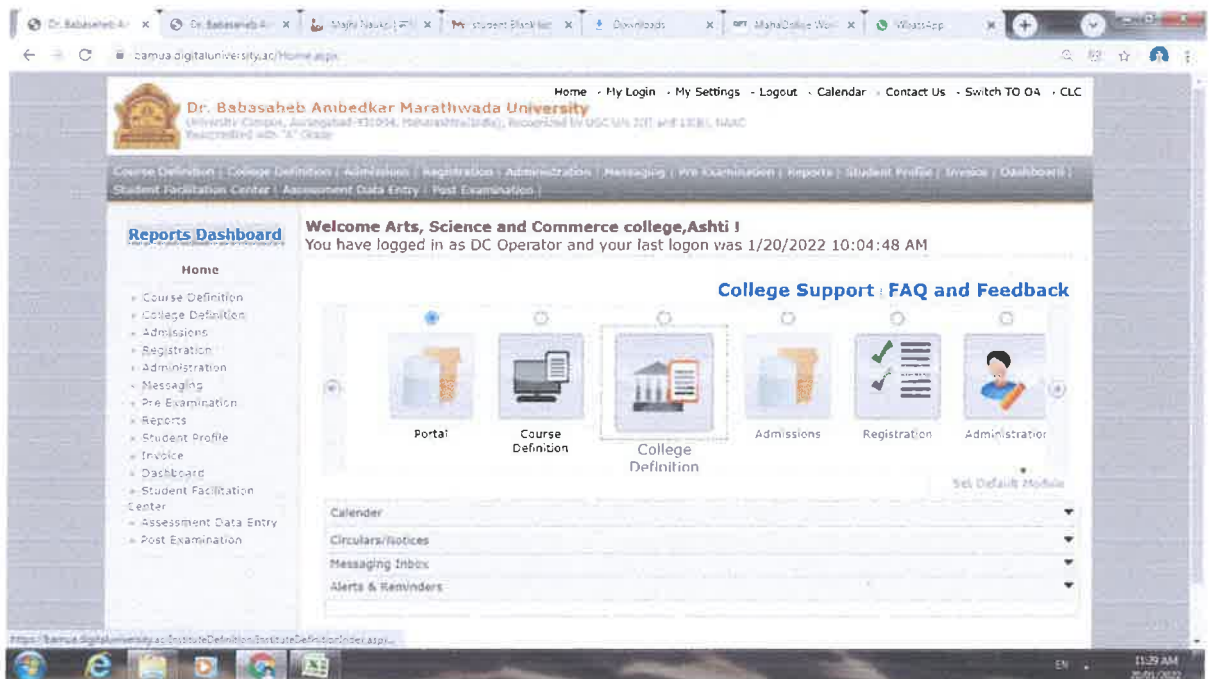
Dr. Babasaheb A ×  Dr. Babasaheb A ×  Majhi Naukri ×  student Blank ×  Downloads ×  MahaCollege ×  WhatsApp ×

bamua.digitaluniversity.ac/Home.aspx

Home · My Login · My Settings · Logout · Calendar · Contact Us · Switch TO OA · CLC

Dr. Babasaheb Ambedkar Marathwada University
(University Campus, Aurangabad-431004, Maharashtra(India), Recognized by UGC U/s 2(f) and 12(B), NAAC Reaccredited with "A" Grade

Course Definition | College Definition | Admissions | Registration | Administration | Messaging | Pre Examination | Reports | Student Profile | Invoice | Dashboard | Student Facilitation Center | Assessment Data Entry | Post Examination |

Reports Dashboard

Home

» Course Definition
» College Definition
» Admissions
» Registration
» Administration
» Messaging
» Pre Examination
» Reports
» Student Profile
» Invoice
» Dashboard
» Student Facilitation Center
» Assessment Data Entry
» Post Examination

Welcome Arts, Science and Commerce college,Ashti !
You have logged in as DC Operator and your last logon was 1/20/2022 10:04:48 AM

College Support | FAQ and Feedback

Portal
Course Definition
College Definition
Admissions
Registration
Administration

Set Default Module

Calender
Circulars/Notices
Messaging Inbox
Alerts & Reminders

https://bamua.digitaluniversity.ac/InstituteDefinition/InstituteDefinitionIndex.aspx

EN 11:29 AM 20/01/2022